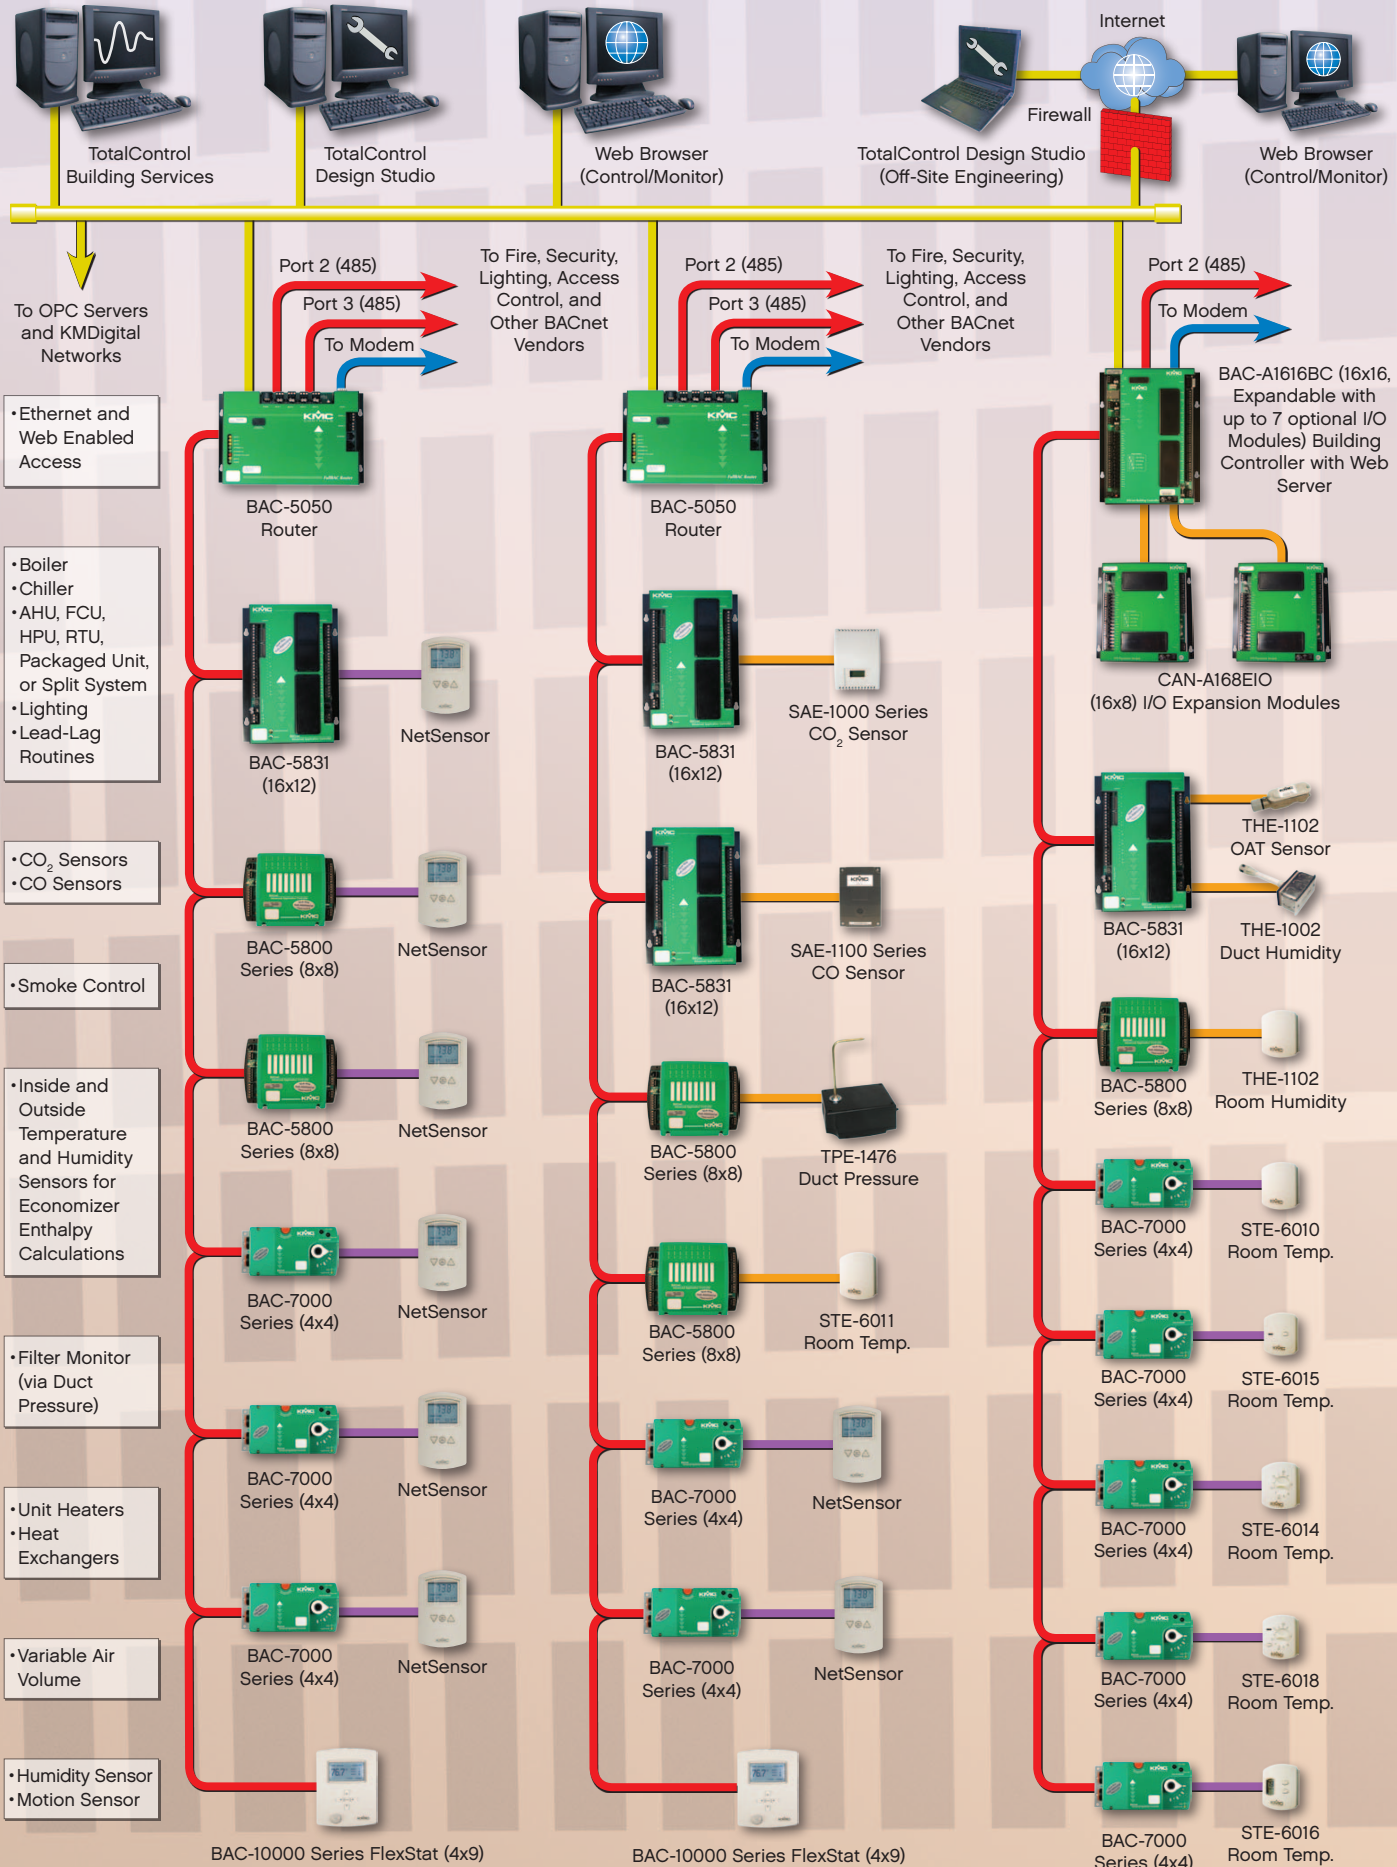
Internet

TotalControl Building Services

TotalControl Design Studio

Web Browser (Control/Monitor)

Firewall

TotalControl Design Studio (Off-Site Engineering)

Web Browser (Control/Monitor)

To OPC Servers and KMDigital Networks

Port 2 (485)
Port 3 (485)
To Modem

To Fire, Security, Lighting, Access Control, and Other BACnet Vendors

Port 2 (485)
Port 3 (485)
To Modem

To Fire, Security, Lighting, Access Control, and Other BACnet Vendors

Port 2 (485)
To Modem

BAC-A1616BC (16x16, Expandable with up to 7 optional I/O Modules) Building Controller with Web Server

•Ethernet and Web Enabled Access

BAC-5050 Router

BAC-5050 Router

CAN-A168EIO (16x8) I/O Expansion Modules

•Boiler
•Chiller
•AHU, FCU, HPU, RTU, Packaged Unit, or Split System
•Lighting
•Lead-Lag Routines

BAC-5831 (16x12)

NetSensor

BAC-5831 (16x12)

SAE-1000 Series $CO_2$ Sensor

THE-1102 OAT Sensor

BAC-5831 (16x12)

THE-1002 Duct Humidity

•$CO_2$ Sensors
•CO Sensors

BAC-5800 Series (8x8)

NetSensor

BAC-5831 (16x12)

SAE-1100 Series CO Sensor

•Smoke Control

BAC-5800 Series (8x8)

THE-1102 Room Humidity

•Inside and Outside Temperature and Humidity Sensors for Economizer Enthalpy Calculations

BAC-5800 Series (8x8)

NetSensor

BAC-5800 Series (8x8)

TPE-1476 Duct Pressure

BAC-7000 Series (4x4)

STE-6010 Room Temp.

BAC-7000 Series (4x4)

NetSensor

BAC-5800 Series (8x8)

STE-6011 Room Temp.

BAC-7000 Series (4x4)

STE-6015 Room Temp.

•Filter Monitor (via Duct Pressure)

BAC-7000 Series (4x4)

NetSensor

BAC-7000 Series (4x4)

NetSensor

BAC-7000 Series (4x4)

STE-6014 Room Temp.

•Unit Heaters
•Heat Exchangers

BAC-7000 Series (4x4)

NetSensor

BAC-7000 Series (4x4)

NetSensor

BAC-7000 Series (4x4)

STE-6018 Room Temp.

•Variable Air Volume

•Humidity Sensor
•Motion Sensor

BAC-10000 Series FlexStat (4x9)

BAC-10000 Series FlexStat (4x9)

BAC-7000 Series (4x4)

STE-6016 Room Temp.